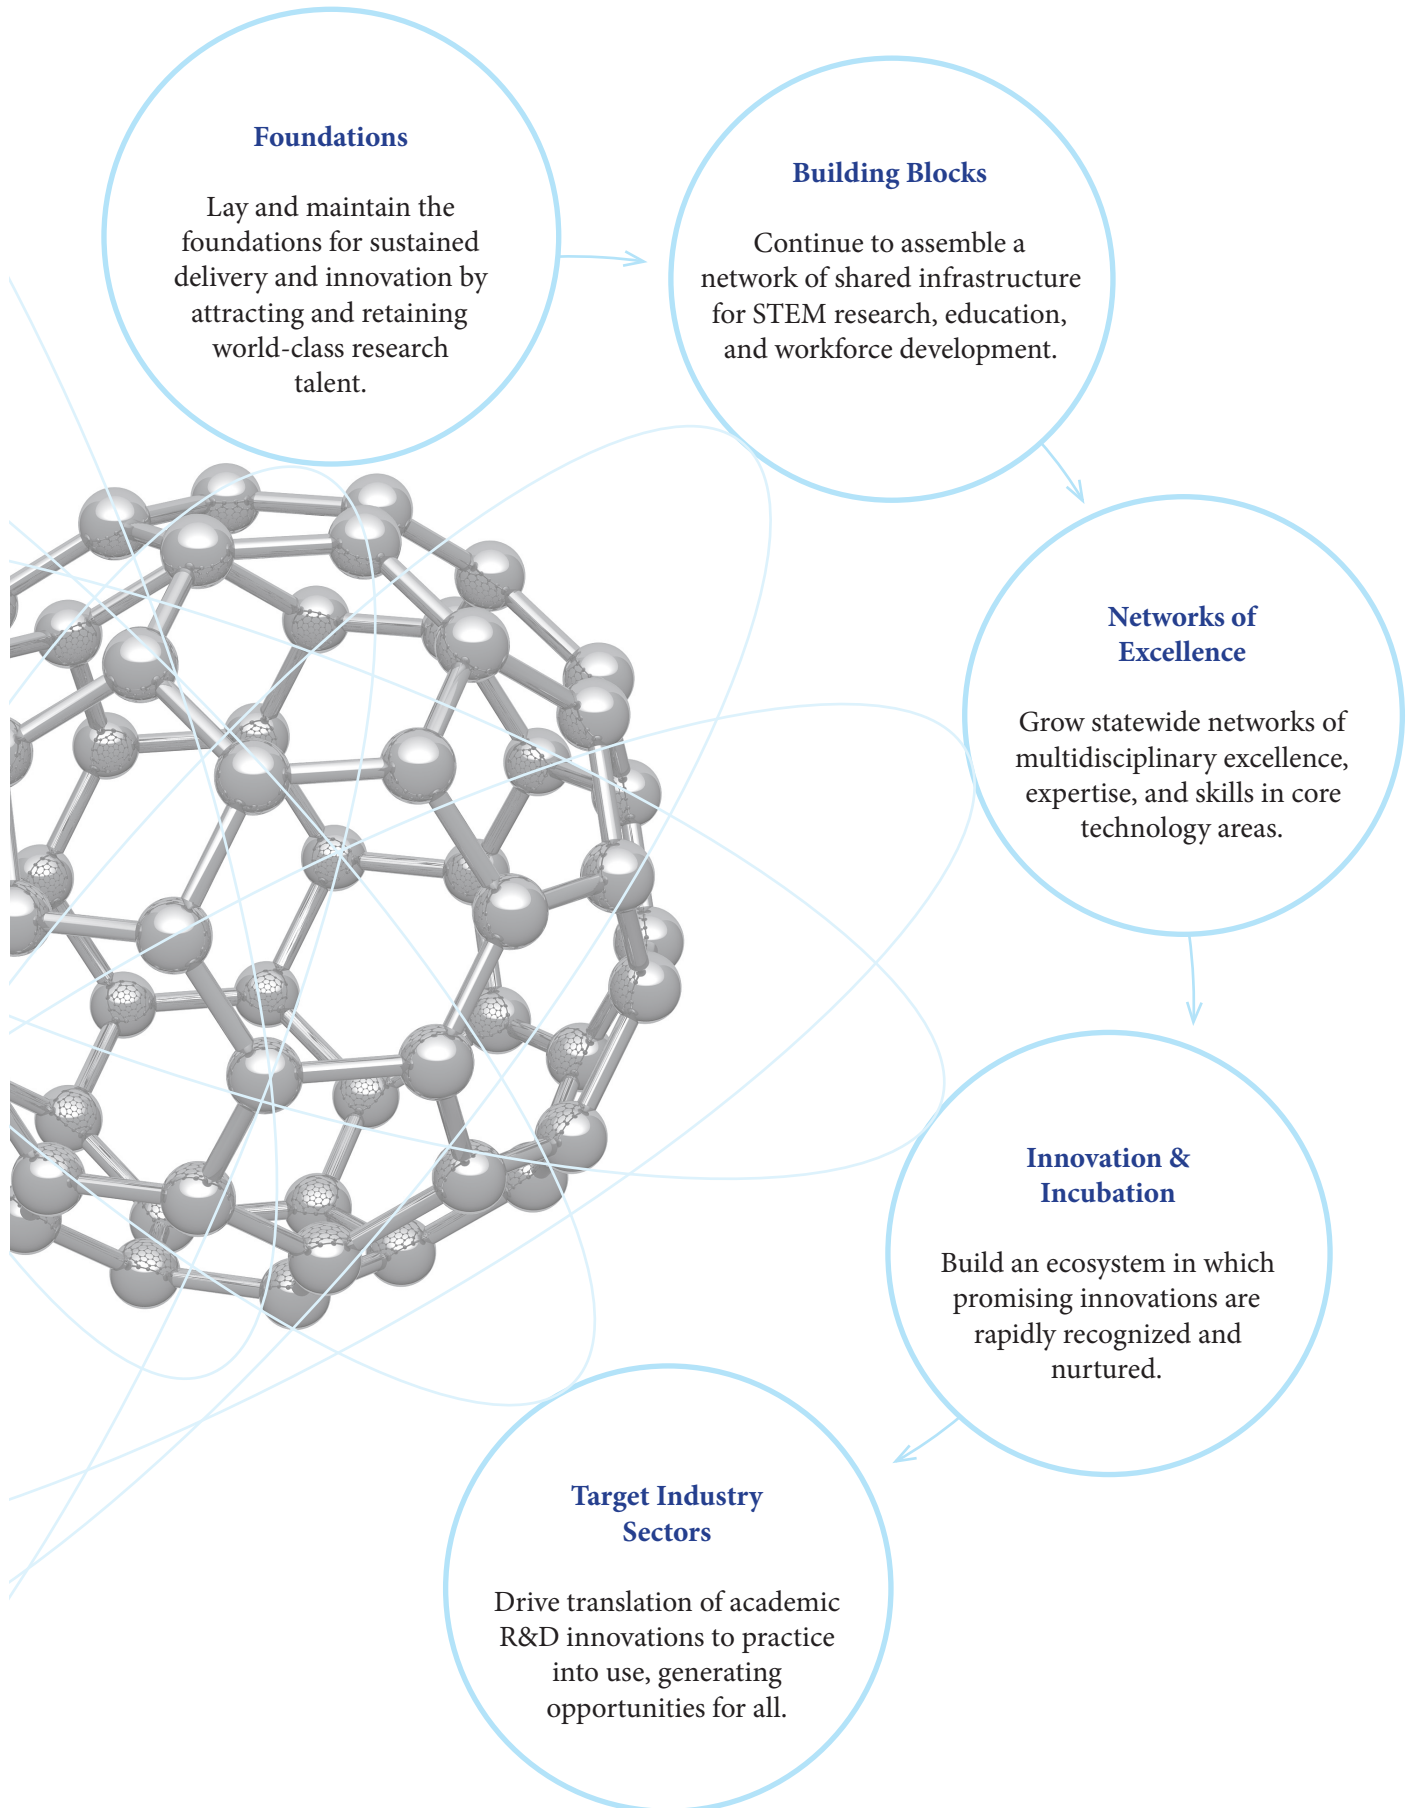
Foundations

Lay and maintain the foundations for sustained delivery and innovation by attracting and retaining world-class research talent.

Building Blocks

Continue to assemble a network of shared infrastructure for STEM research, education, and workforce development.

Networks of Excellence

Grow statewide networks of multidisciplinary excellence, expertise, and skills in core technology areas.

Innovation & Incubation

Build an ecosystem in which promising innovations are rapidly recognized and nurtured.

Target Industry Sectors

Drive translation of academic R&D innovations to practice into use, generating opportunities for all.